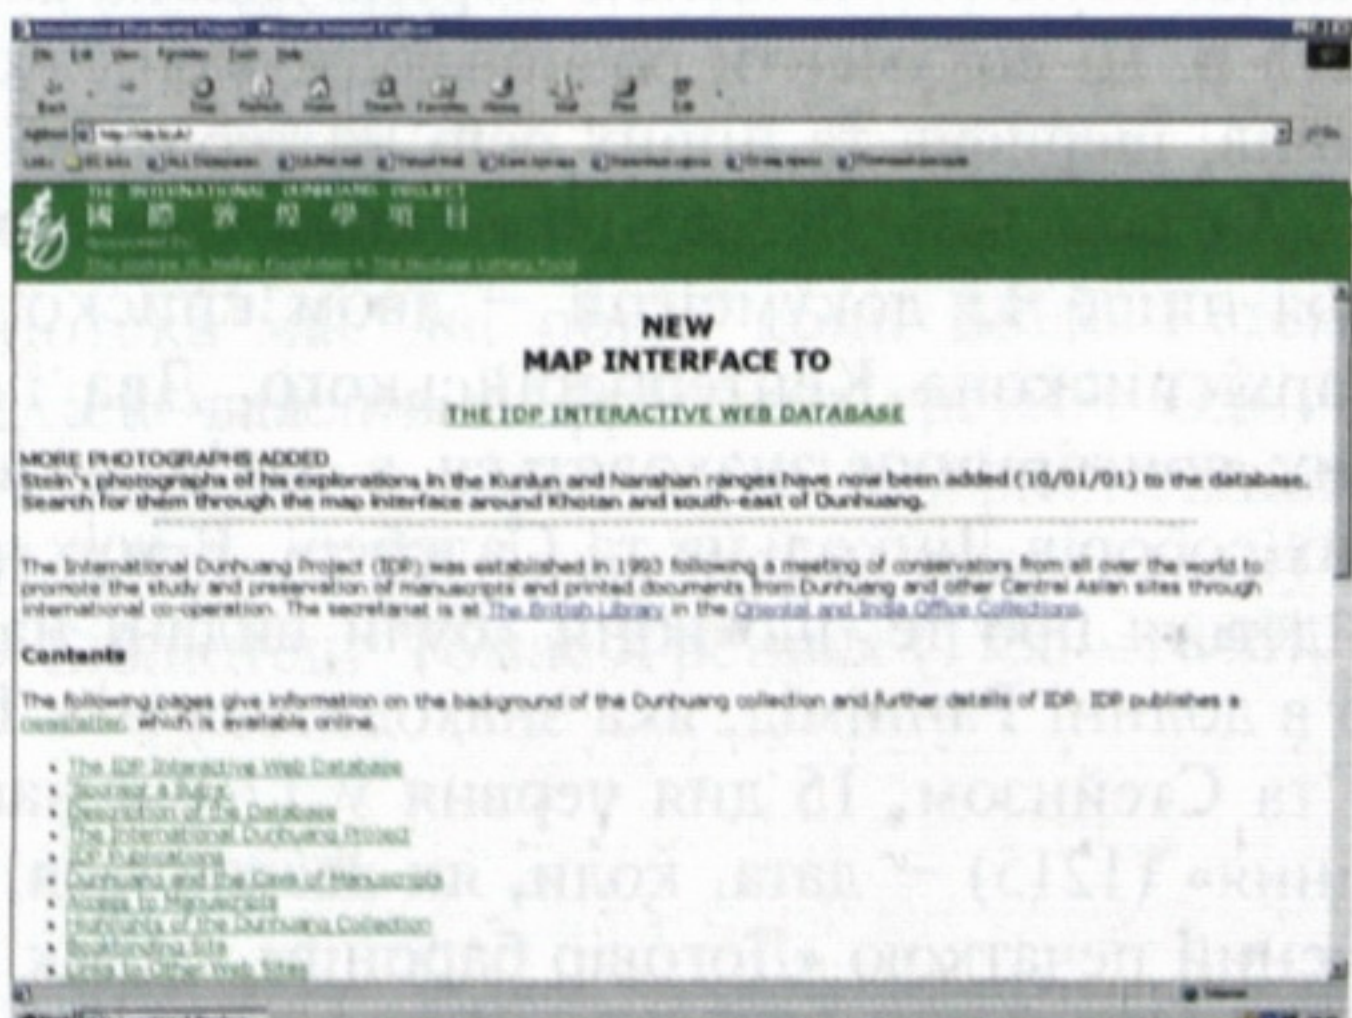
International Dunhuang Project - Microsoft Internet Explorer

File Edit View Favorites Tools Help

Back Forward Stop Refresh Home Search Favorites History Mail Print Edit

Address http://idp.bl.uk/

Links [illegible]

THE INTERNATIONAL DUNHUANG PROJECT
國 際 敦 煌 學 項 目
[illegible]
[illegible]

NEW
MAP INTERFACE TO

THE IDP INTERACTIVE WEB DATABASE

MORE PHOTOGRAPHS ADDED
Stein's photographs of his explorations in the Kunlun and Nanshan ranges have now been added (10/01/01) to the database. Search for them through the map interface around Khotan and south-east of Dunhuang.

The International Dunhuang Project (IDP) was established in 1993 following a meeting of conservators from all over the world to promote the study and preservation of manuscripts and printed documents from Dunhuang and other Central Asian sites through international co-operation. The secretariat is at The British Library in the Oriental and India Office Collections.

Contents

The following pages give information on the background of the Dunhuang collection and further details of IDP. IDP publishes a newsletter, which is available online.

• The IDP Interactive Web Database
• Journeys & Builds
• Description of the Database
• The International Dunhuang Project
• IDP Publications
• Dunhuang and the Cave of Manuscripts
• Access to Manuscripts
• Highlights of the Dunhuang Collection
• Bookbinding Site
• Links to Other Web Sites

Internet